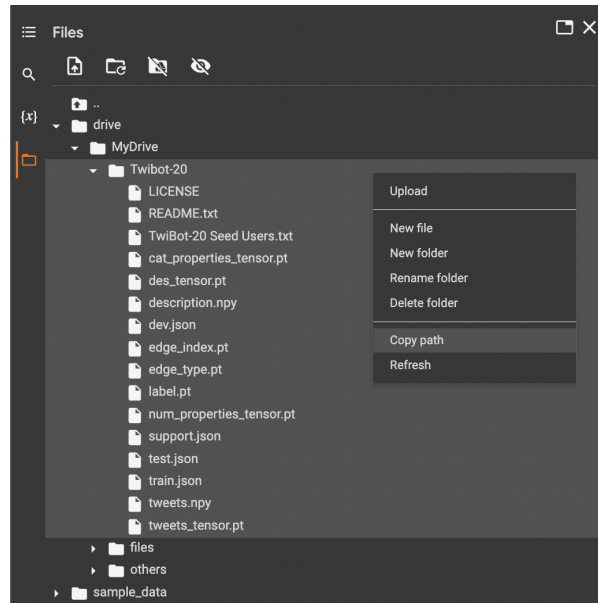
Files

{x}

..
drive
MyDrive
Twibot-20
LICENSE
README.txt
TwiBot-20 Seed Users.txt
cat_properties_tensor.pt
des_tensor.pt
description.npy
dev.json
edge_index.pt
edge_type.pt
label.pt
num_properties_tensor.pt
support.json
test.json
train.json
tweets.npy
tweets_tensor.pt
files
others
sample_data

Upload
New file
New folder
Rename folder
Delete folder
Copy path
Refresh